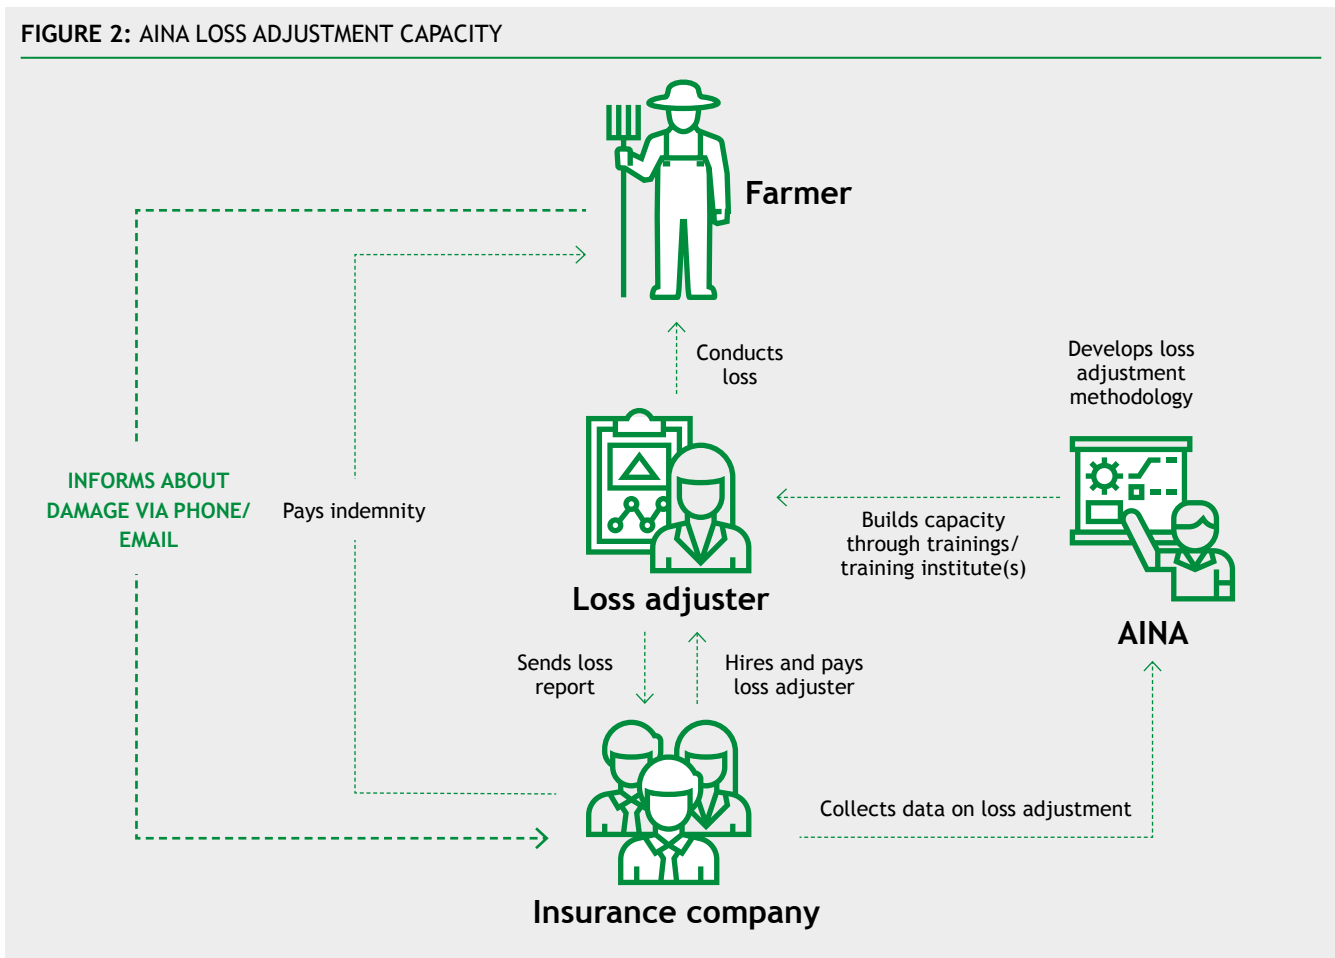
FIGURE 2: AINA LOSS ADJUSTMENT CAPACITY

Farmer

Conducts loss

Develops loss adjustment methodology

INFORMS ABOUT DAMAGE VIA PHONE/ EMAIL

Pays indemnity

Builds capacity through trainings/ training institute(s)

Loss adjuster

AINA

Sends loss report

Hires and pays loss adjuster

Collects data on loss adjustment

Insurance company